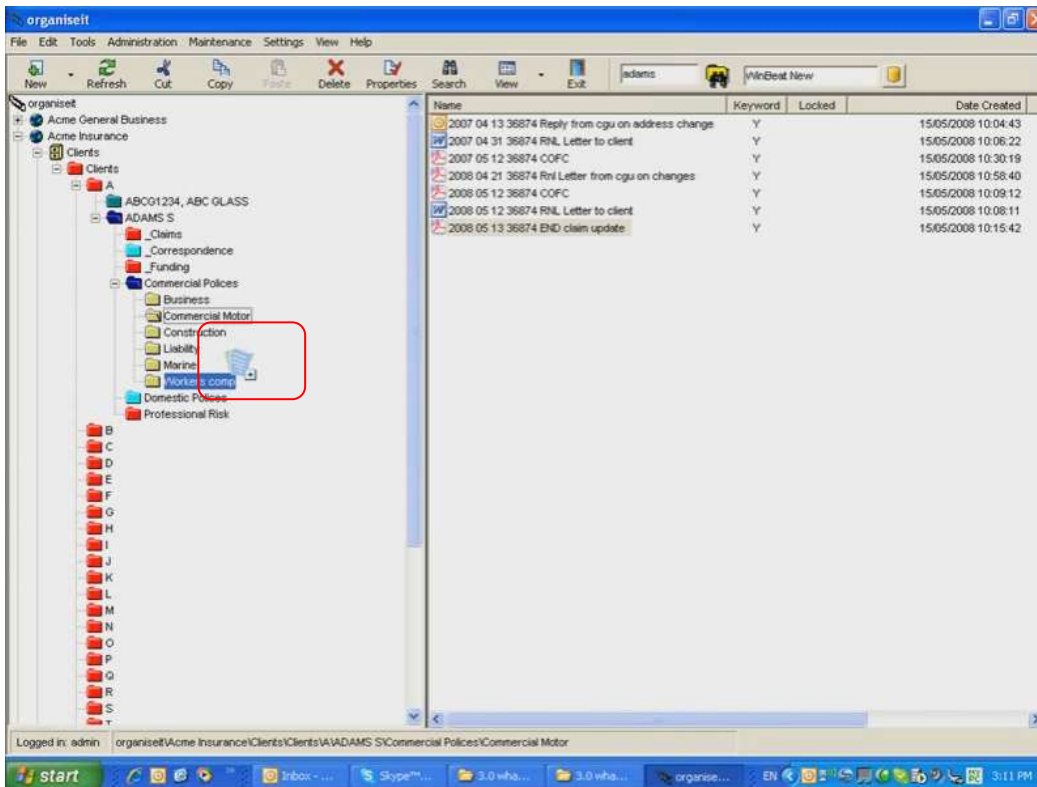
organiseit

File Edit Tools Administration Maintenance Settings View Help

New Refresh Cut Copy Paste Delete Properties Search View Exit adams WinBeat New

organiseit
Acme General Business
Acme Insurance
Clients
Clients
A
ABC01234, ABC GLASS
ADAMS S
_Claims
_Correspondence
_Funding
Commercial Polices
Business
Commercial Motor
Construction
Liability
Marine
Workers comp
Domestic Polices
Professional Risk
B
C
D
E
F
G
H
I
J
K
L
M
N
O
P
Q
R
S

| Name | Keyword | Locked | Date Created |
|---|---|---|---|
| 2007 04 13 36874 Reply from cgu on address change | Y | | 15/05/2008 10:04:43 |
| 2007 04 31 36874 RNL Letter to client | Y | | 15/05/2008 10:06:22 |
| 2007 05 12 36874 COFC | Y | | 15/05/2008 10:30:19 |
| 2008 04 21 36874 Rnl Letter from cgu on changes | Y | | 15/05/2008 10:58:40 |
| 2008 05 12 36874 COFC | Y | | 15/05/2008 10:09:12 |
| 2008 05 12 36874 RNL Letter to client | Y | | 15/05/2008 10:08:11 |
| 2008 05 13 36874 END claim update | Y | | 15/05/2008 10:15:42 |

Logged in: admin organiseit\Acme Insurance\Clients\Clients\A\ADAMS S\Commercial Polices\Commercial Motor

start Inbox - ... Skype™... 3.0 wha... 3.0 wha... organise... EN 3:11 PM